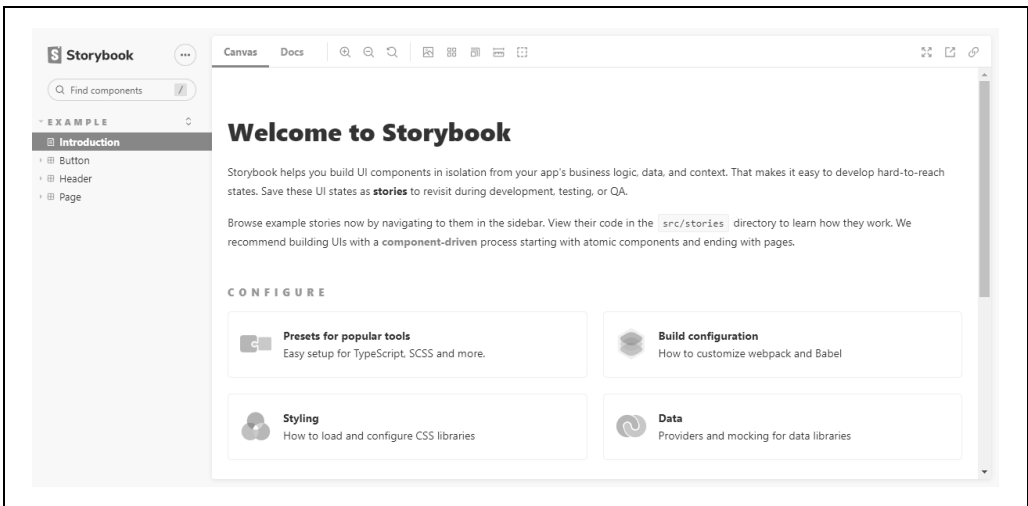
S Storybook

Find components /

EXAMPLE
Introduction
Button
Header
Page

Canvas Docs

Welcome to Storybook

Storybook helps you build UI components in isolation from your app's business logic, data, and context. That makes it easy to develop hard-to-reach states. Save these UI states as **stories** to revisit during development, testing, or QA.

Browse example stories now by navigating to them in the sidebar. View their code in the `src/stories` directory to learn how they work. We recommend building UIs with a **component-driven** process starting with atomic components and ending with pages.

CONFIGURE

Presets for popular tools
Easy setup for TypeScript, SCSS and more.

Build configuration
How to customize webpack and Babel

Styling
How to load and configure CSS libraries

Data
Providers and mocking for data libraries